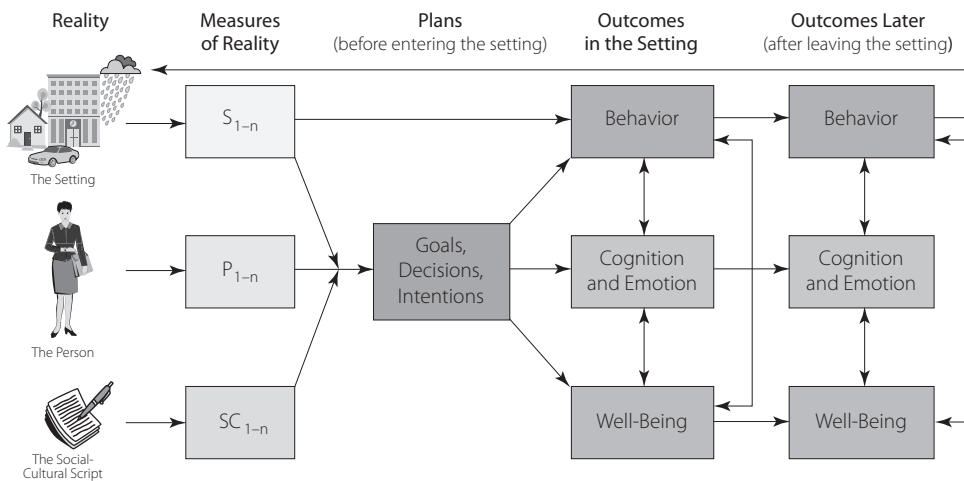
Reality

Measures of Reality

Plans
(before entering the setting)

Outcomes in the Setting

Outcomes Later
(after leaving the setting)

The Setting

The Person

The Social-Cultural Script

$S_{1-n}$

$P_{1-n}$

$SC_{1-n}$

Goals, Decisions, Intentions

Behavior

Cognition and Emotion

Well-Being

Behavior

Cognition and Emotion

Well-Being